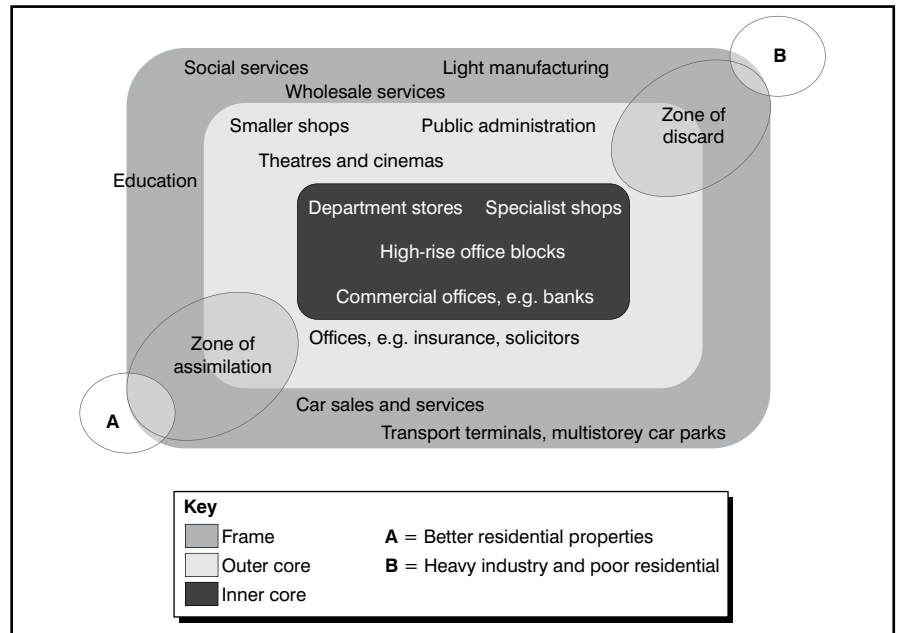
Social services
Light manufacturing
Wholesale services
B
Smaller shops
Public administration
Zone of discard
Theatres and cinemas
Education
Department stores
Specialist shops
High-rise office blocks
Commercial offices, e.g. banks
Offices, e.g. insurance, solicitors
Zone of assimilation
A
Car sales and services
Transport terminals, multistorey car parks

Key
Frame
Outer core
Inner core
**A** = Better residential properties
**B** = Heavy industry and poor residential